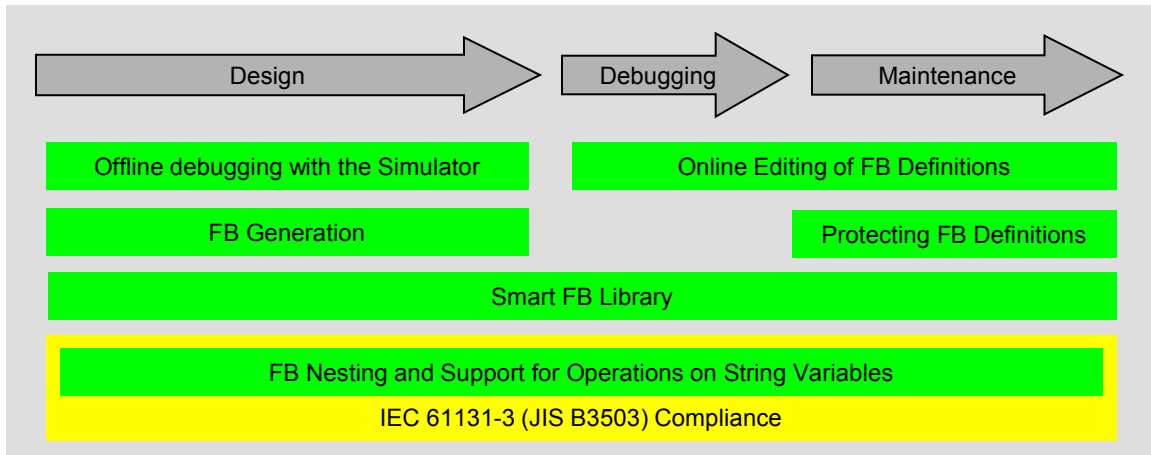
Design

Debugging

Maintenance

Offline debugging with the Simulator

Online Editing of FB Definitions

FB Generation

Protecting FB Definitions

Smart FB Library

FB Nesting and Support for Operations on String Variables

IEC 61131-3 (JIS B3503) Compliance